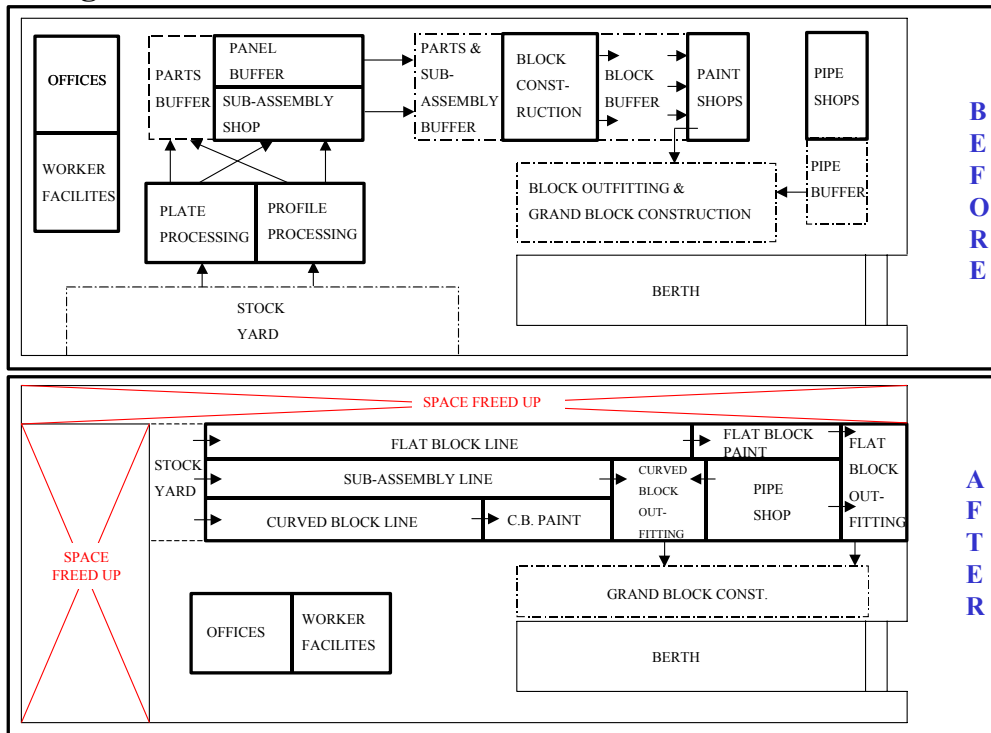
OFFICES

WORKER FACILITES

PARTS BUFFER

PANEL BUFFER

SUB-ASSEMBLY SHOP

PARTS & SUB-ASSEMBLY BUFFER

BLOCK CONSTRUCTION

BLOCK BUFFER

PAINT SHOPS

PIPE SHOPS

PIPE BUFFER

BLOCK OUTFITTING & GRAND BLOCK CONSTRUCTION

PLATE PROCESSING

PROFILE PROCESSING

STOCK YARD

BERTH

B E F O R E

SPACE FREED UP

FLAT BLOCK LINE

FLAT BLOCK PAINT

FLAT BLOCK OUT-FITTING

STOCK YARD

SUB-ASSEMBLY LINE

CURVED BLOCK OUT-FITTING

PIPE SHOP

CURVED BLOCK LINE

C.B. PAINT

SPACE FREED UP

GRAND BLOCK CONST.

OFFICES

WORKER FACILITES

BERTH

A F T E R